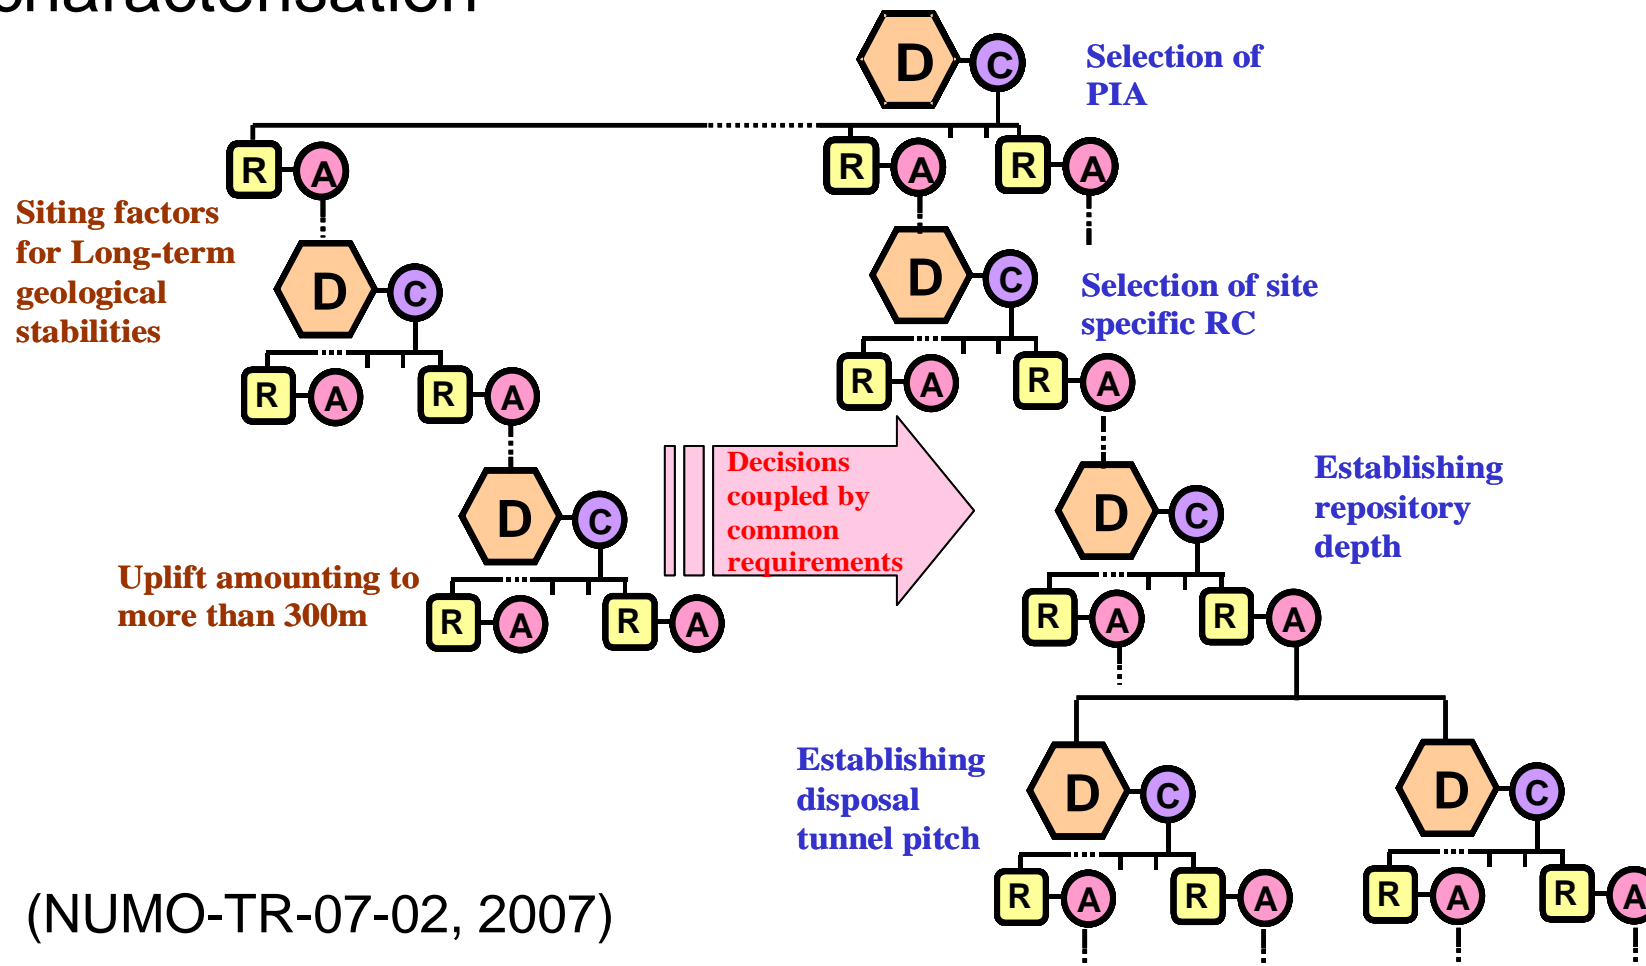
characterisation

D C Selection of PIA

R A R A R A

Siting factors for Long-term geological stabilities

D C

Selection of site specific RC

R A R A R A R A

D C

Decisions coupled by common requirements

D C

Establishing repository depth

Uplift amounting to more than 300m

R A R A R A R A

Establishing disposal tunnel pitch

D C D C

R A R A R A R A

(NUMO-TR-07-02, 2007)